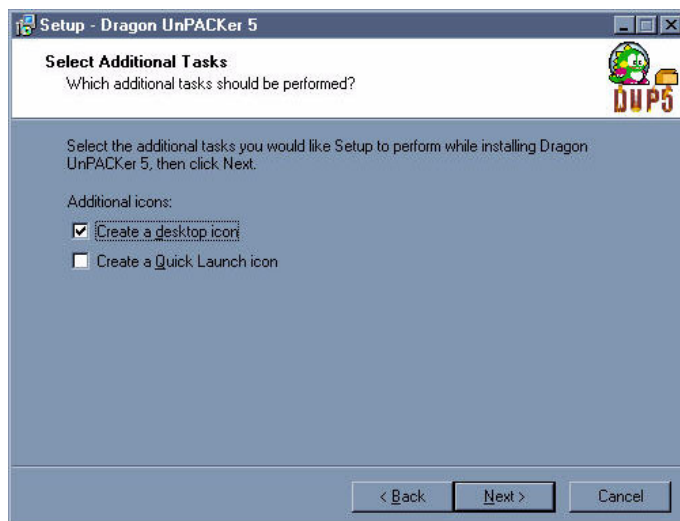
Setup - Dragon UnPACKer 5

Select Additional Tasks
Which additional tasks should be performed?

DUP5

Select the additional tasks you would like Setup to perform while installing Dragon UnPACKer 5, then click Next.

Additional icons:

Create a desktop icon

Create a Quick Launch icon

< Back

Next >

Cancel